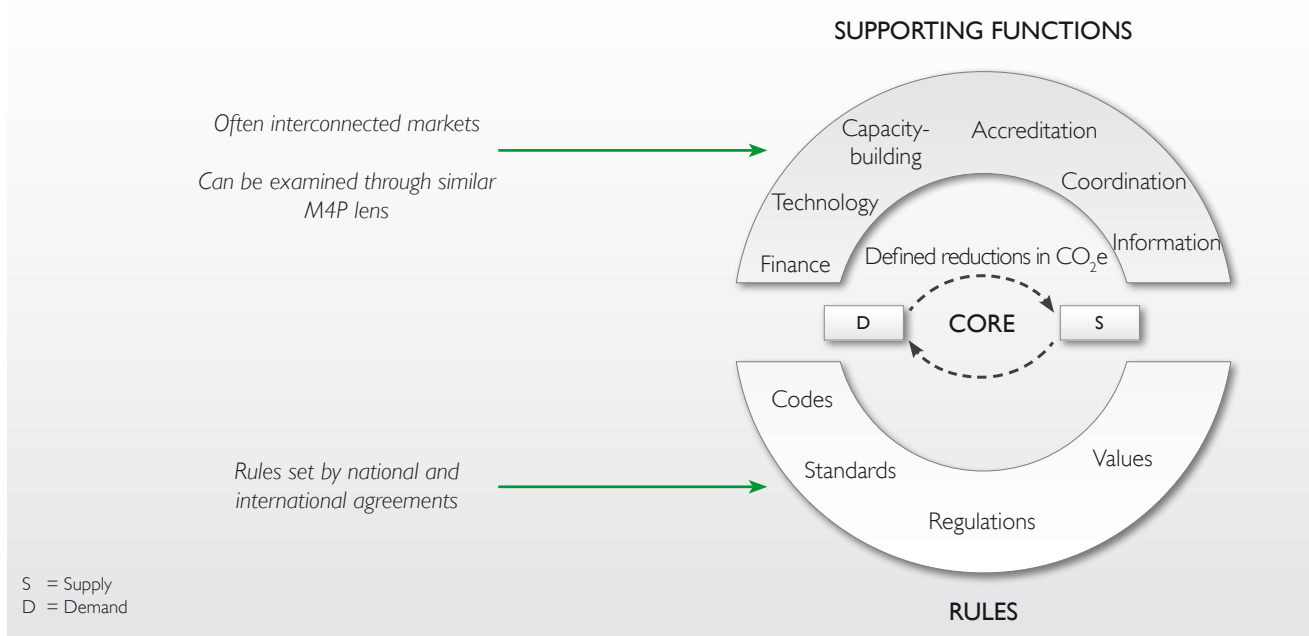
SUPPORTING FUNCTIONS

Often interconnected markets

Can be examined through similar M4P lens

Capacity-building

Accreditation

Coordination

Technology

Information

Finance

Defined reductions in $CO_2e$

D

CORE

S

Codes

Standards

Values

Regulations

Rules set by national and international agreements

S = Supply
D = Demand

RULES